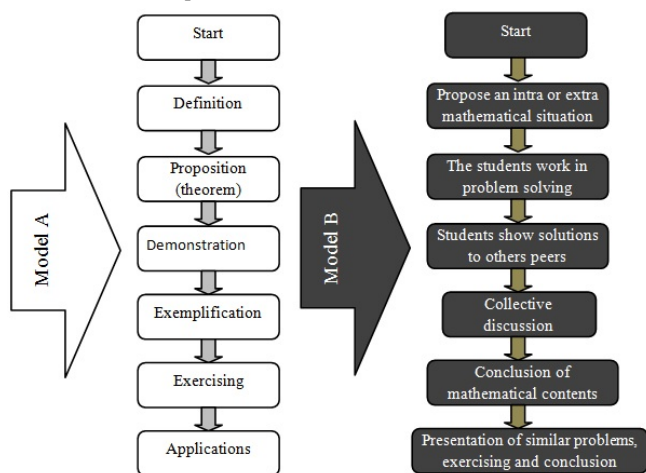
Model A

Start

Definition

Proposition (theorem)

Demonstration

Exemplification

Exercising

Applications

Model B

Start

Propose an intra or extra mathematical situation

The students work in problem solving

Students show solutions to others peers

Collective discussion

Conclusion of mathematical contents

Presentation of similar problems, exercising and conclusion